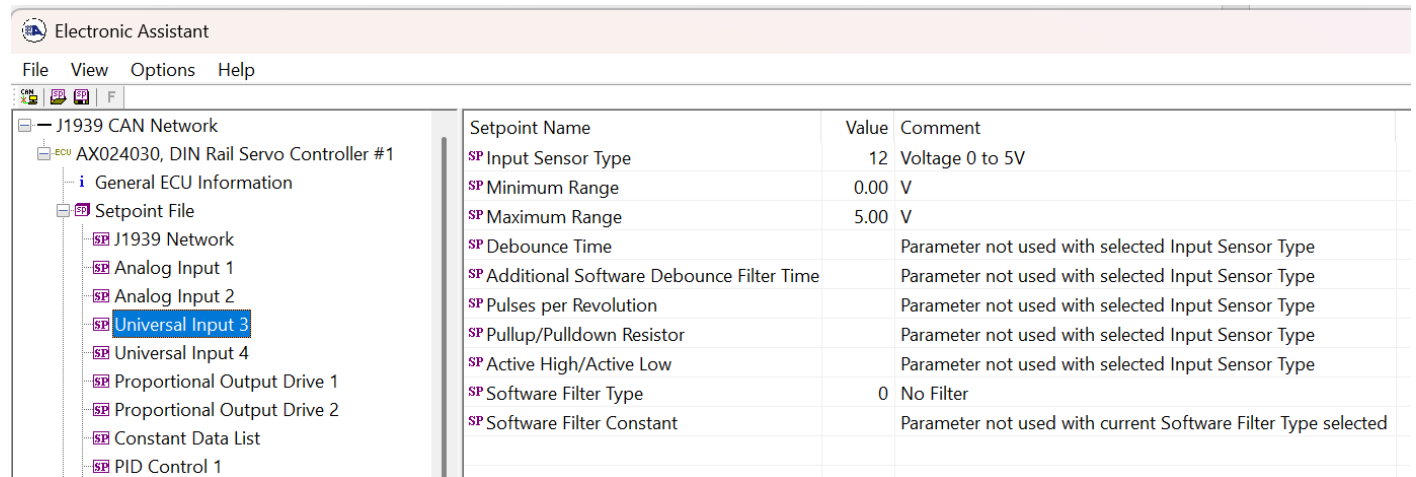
Electronic Assistant

File View Options Help

F

J1939 CAN Network
ECU AX024030, DIN Rail Servo Controller #1
i General ECU Information
SP Setpoint File
SP J1939 Network
SP Analog Input 1
SP Analog Input 2
SP Universal Input 3
SP Universal Input 4
SP Proportional Output Drive 1
SP Proportional Output Drive 2
SP Constant Data List
SP PID Control 1

| Setpoint Name | Value | Comment |
|---|---|---|
| SP Input Sensor Type | 12 | Voltage 0 to 5V |
| SP Minimum Range | 0.00 | V |
| SP Maximum Range | 5.00 | V |
| SP Debounce Time | | Parameter not used with selected Input Sensor Type |
| SP Additional Software Debounce Filter Time | | Parameter not used with selected Input Sensor Type |
| SP Pulses per Revolution | | Parameter not used with selected Input Sensor Type |
| SP Pullup/Pulldown Resistor | | Parameter not used with selected Input Sensor Type |
| SP Active High/Active Low | | Parameter not used with selected Input Sensor Type |
| SP Software Filter Type | 0 | No Filter |
| SP Software Filter Constant | | Parameter not used with current Software Filter Type selected |